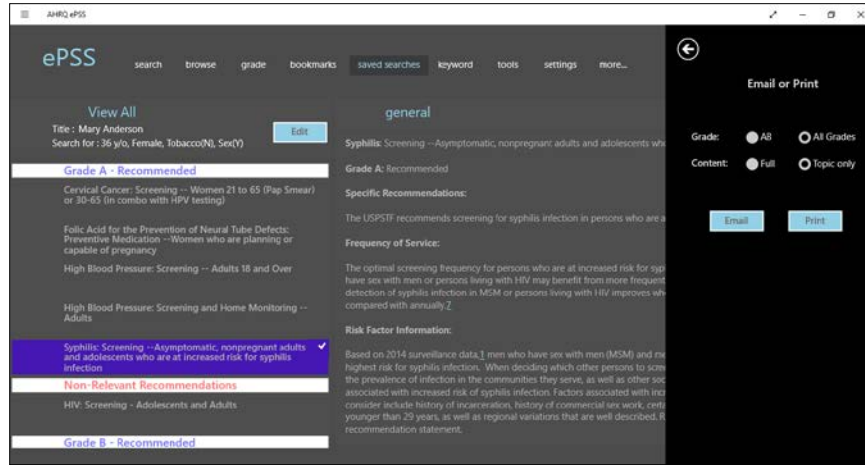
AHRQ ePSS

ePSS search browse grade bookmarks saved searches keyword tools settings more...

View All
Title : Mary Anderson
Search for : 36 y/o, Female, Tobacco(N), Sex(Y)
Edit

Grade A - Recommended
Cervical Cancer: Screening -- Women 21 to 65 (Pap Smear) or 30-65 (in combo with HPV testing)
Folic Acid for the Prevention of Neural Tube Defects: Preventive Medication --Women who are planning or capable of pregnancy
High Blood Pressure: Screening -- Adults 18 and Over
High Blood Pressure: Screening and Home Monitoring -- Adults
Syphilis: Screening --Asymptomatic, nonpregnant adults and adolescents who are at increased risk for syphilis infection
Non-Relevant Recommendations
HIV: Screening - Adolescents and Adults
Grade B - Recommended

general
Syphilis: Screening --Asymptomatic, nonpregnant adults and adolescents wh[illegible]
Grade A: Recommended
Specific Recommendations:
The USPSTF recommends screening for syphilis infection in persons who are a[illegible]
Frequency of Service:
The optimal screening frequency for persons who are at increased risk for syp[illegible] have sex with men or persons living with HIV may benefit from more frequent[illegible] detection of syphilis infection in MSM or persons living with HIV improves wh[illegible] compared with annually.7
Risk Factor Information:
Based on 2014 surveillance data,1 men who have sex with men (MSM) and me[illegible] highest risk for syphilis infection. When deciding which other persons to scre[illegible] the prevalence of infection in the communities they serve, as well as other soc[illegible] associated with increased risk of syphilis infection. Factors associated with inc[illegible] consider include history of incarceration, history of commercial sex work, cert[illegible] younger than 29 years, as well as regional variations that are well described. R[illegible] recommendation statement.

Email or Print
Grade: AB All Grades
Content: Full Topic only
Email Print